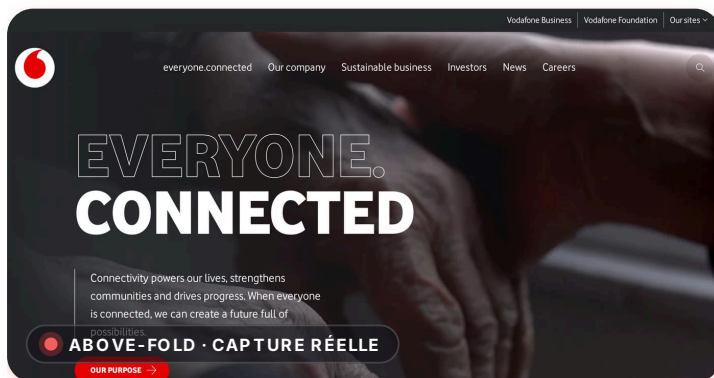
Vodafone Business | Vodafone Foundation | Our sites

everyone.connected Our company Sustainable business Investors News Careers

EVERYONE.
CONNECTED

Connectivity powers our lives, strengthens communities and drives progress. When everyone is connected, we can create a future full of possibilities.

ABOVE-FOLD · CAPTURE RÉELLE

OUR PURPOSE →